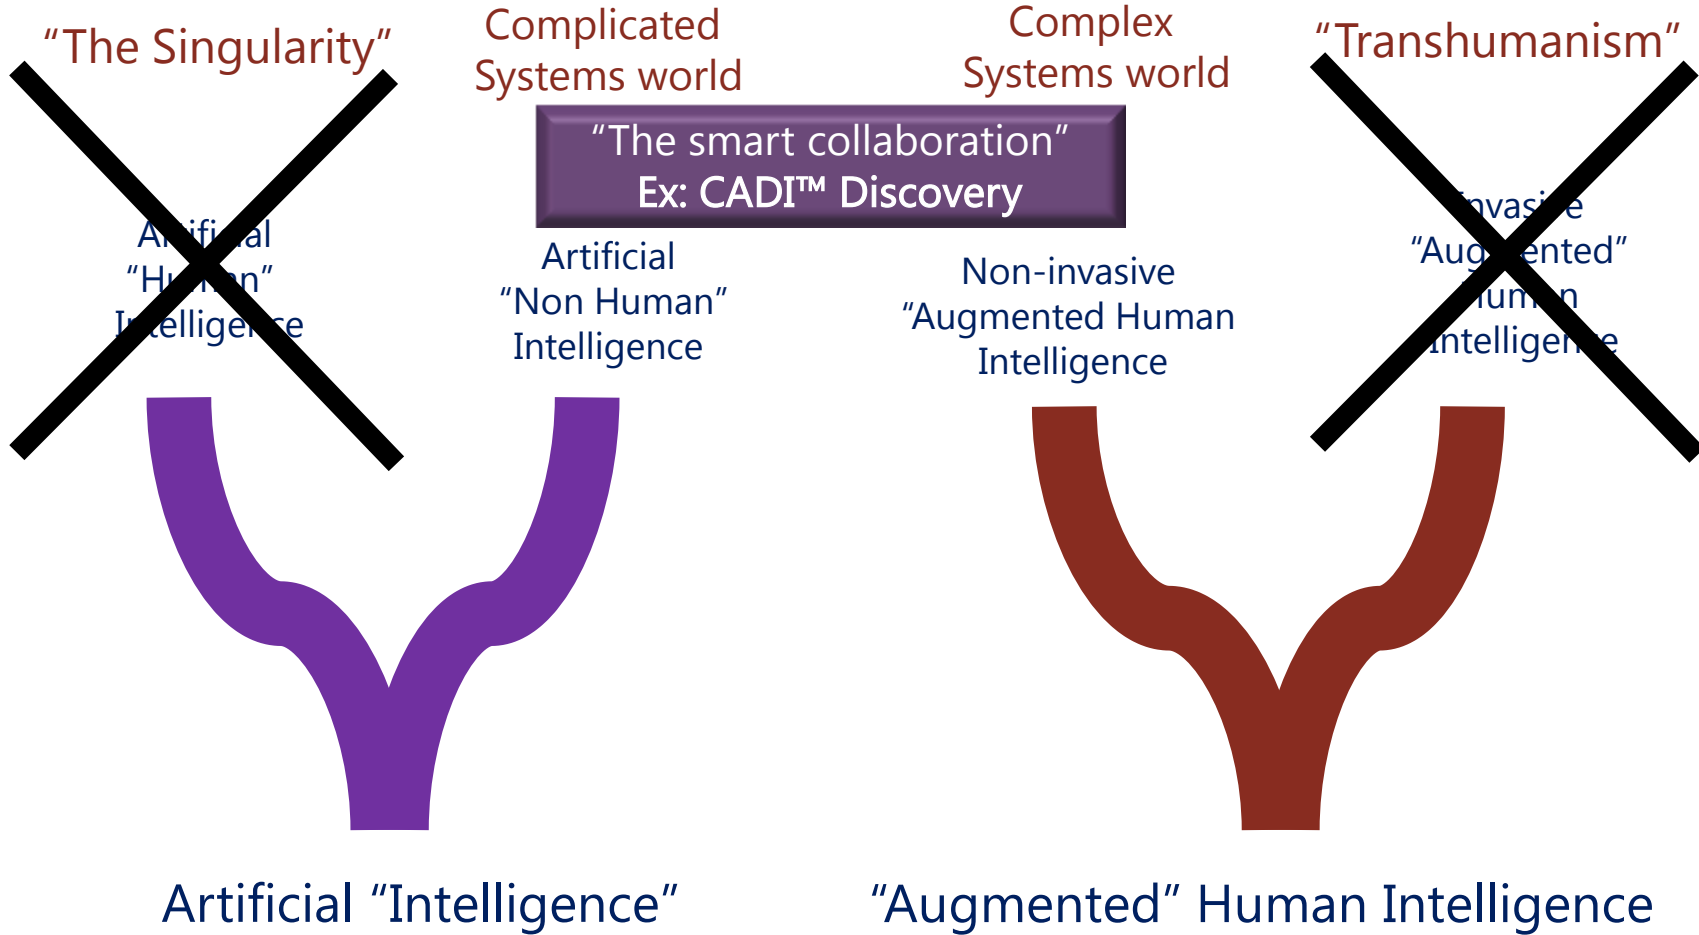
"The Singularity"

Complicated Systems world

Complex Systems world

"Transhumanism"

"The smart collaboration"
Ex: CADI™ Discovery

Ar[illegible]al
"H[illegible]n"
I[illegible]tellige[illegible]ce

Artificial
"Non Human"
Intelligence

Non-invasive
"Augmented Human
Intelligence

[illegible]nvasi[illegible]e
"Aug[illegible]ented"
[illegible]um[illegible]n
Intellige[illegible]e

Artificial "Intelligence"

"Augmented" Human Intelligence